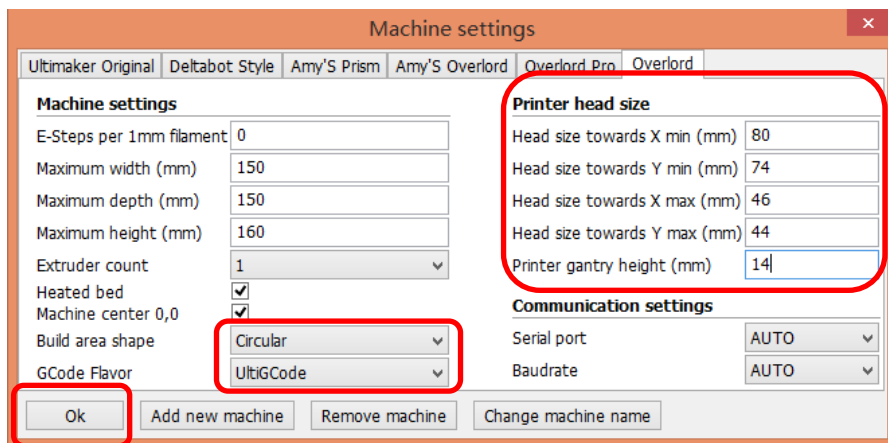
Machine settings

Ultimaker Original | Deltabot Style | Amy'S Prism | Amy'S Overlord | Overlord Pro | Overlord

Machine settings

| | |
|---|---|
| E-Steps per 1mm filament | 0 |
| Maximum width (mm) | 150 |
| Maximum depth (mm) | 150 |
| Maximum height (mm) | 160 |
| Extruder count | 1 |
| Heated bed | ✓ |
| Machine center 0,0 | ✓ |
| Build area shape | Circular |
| GCode Flavor | UltiGCode |

Printer head size

| | |
|---|---|
| Head size towards X min (mm) | 80 |
| Head size towards Y min (mm) | 74 |
| Head size towards X max (mm) | 46 |
| Head size towards Y max (mm) | 44 |
| Printer gantry height (mm) | 14 |

Communication settings

| | |
|---|---|
| Serial port | AUTO |
| Baudrate | AUTO |

Ok | Add new machine | Remove machine | Change machine name